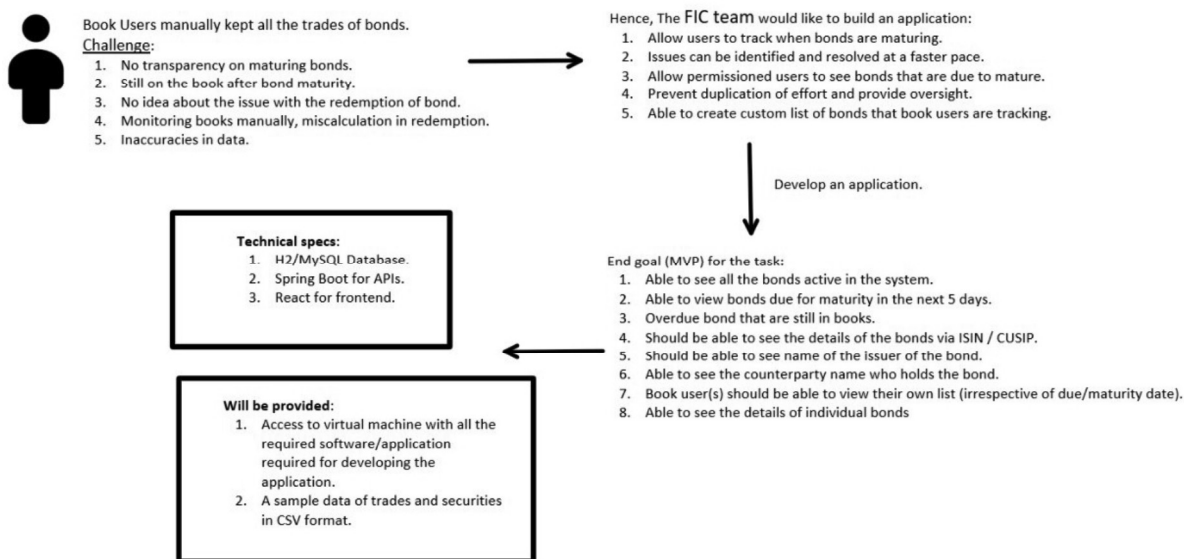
Book Users manually kept all the trades of bonds.
Challenge:
1. No transparency on maturing bonds.
2. Still on the book after bond maturity.
3. No idea about the issue with the redemption of bond.
4. Monitoring books manually, miscalculation in redemption.
5. Inaccuracies in data.

Hence, The FIC team would like to build an application:
1. Allow users to track when bonds are maturing.
2. Issues can be identified and resolved at a faster pace.
3. Allow permissioned users to see bonds that are due to mature.
4. Prevent duplication of effort and provide oversight.
5. Able to create custom list of bonds that book users are tracking.

Develop an application.

Technical specs:
1. H2/MySQL Database.
2. Spring Boot for APIs.
3. React for frontend.

End goal (MVP) for the task:
1. Able to see all the bonds active in the system.
2. Able to view bonds due for maturity in the next 5 days.
3. Overdue bond that are still in books.
4. Should be able to see the details of the bonds via ISIN / CUSIP.
5. Should be able to see name of the issuer of the bond.
6. Able to see the counterparty name who holds the bond.
7. Book user(s) should be able to view their own list (irrespective of due/maturity date).
8. Able to see the details of individual bonds

Will be provided:
1. Access to virtual machine with all the required software/application required for developing the application.
2. A sample data of trades and securities in CSV format.